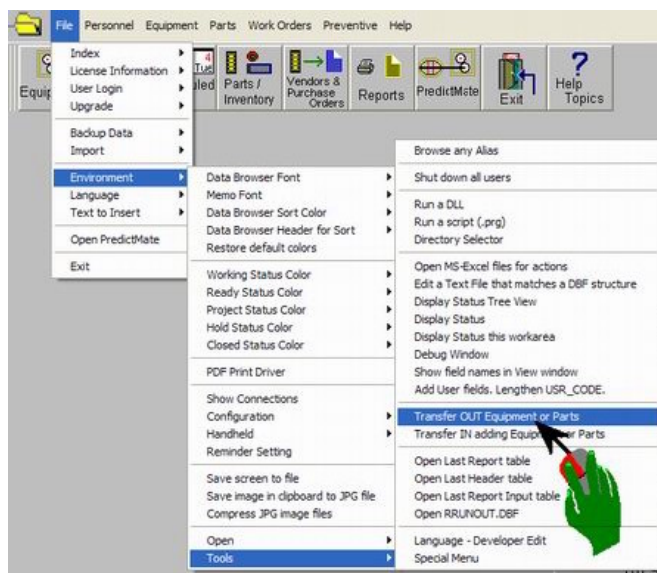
File Personnel Equipment Parts Work Orders Preventive Help

Equip

4 Tru

led

Parts / Inventory

Vendors & Purchase Orders

Reports

PredictMate

Exit

Help Topics

Index
License Information
User Login
Upgrade

Backup Data
Import

Environment
Language
Text to Insert

Open PredictMate

Exit

Data Browser Font
Memo Font
Data Browser Sort Color
Data Browser Header for Sort
Restore default colors

Working Status Color
Ready Status Color
Project Status Color
Hold Status Color
Closed Status Color

PDF Print Driver

Show Connections
Configuration
Handheld
Reminder Setting

Save screen to file
Save image in clipboard to JPG file
Compress JPG image files

Open
Tools

Browse any Alias

Shut down all users

Run a DLL
Run a script (.prg)
Directory Selector

Open MS-Excel files for actions
Edit a Text File that matches a DBF structure
Display Status Tree View
Display Status
Display Status this workarea
Debug Window
Show field names in View window
Add User fields. Lengthen USR_CODE.

Transfer OUT Equipment or Parts
Transfer IN adding Equip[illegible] Parts

Open Last Report table
Open Last Header table
Open Last Report Input table
Open RRUNOUT.DBF

Language - Developer Edit
Special Menu